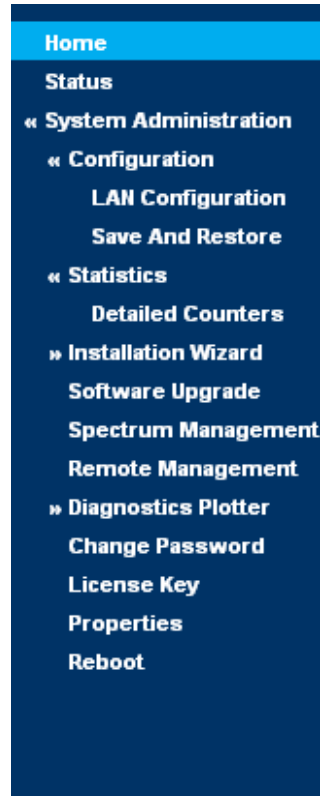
Home
Status
« System Administration
« Configuration
LAN Configuration
Save And Restore
« Statistics
Detailed Counters
» Installation Wizard
Software Upgrade
Spectrum Management
Remote Management
» Diagnostics Plotter
Change Password
License Key
Properties
Reboot